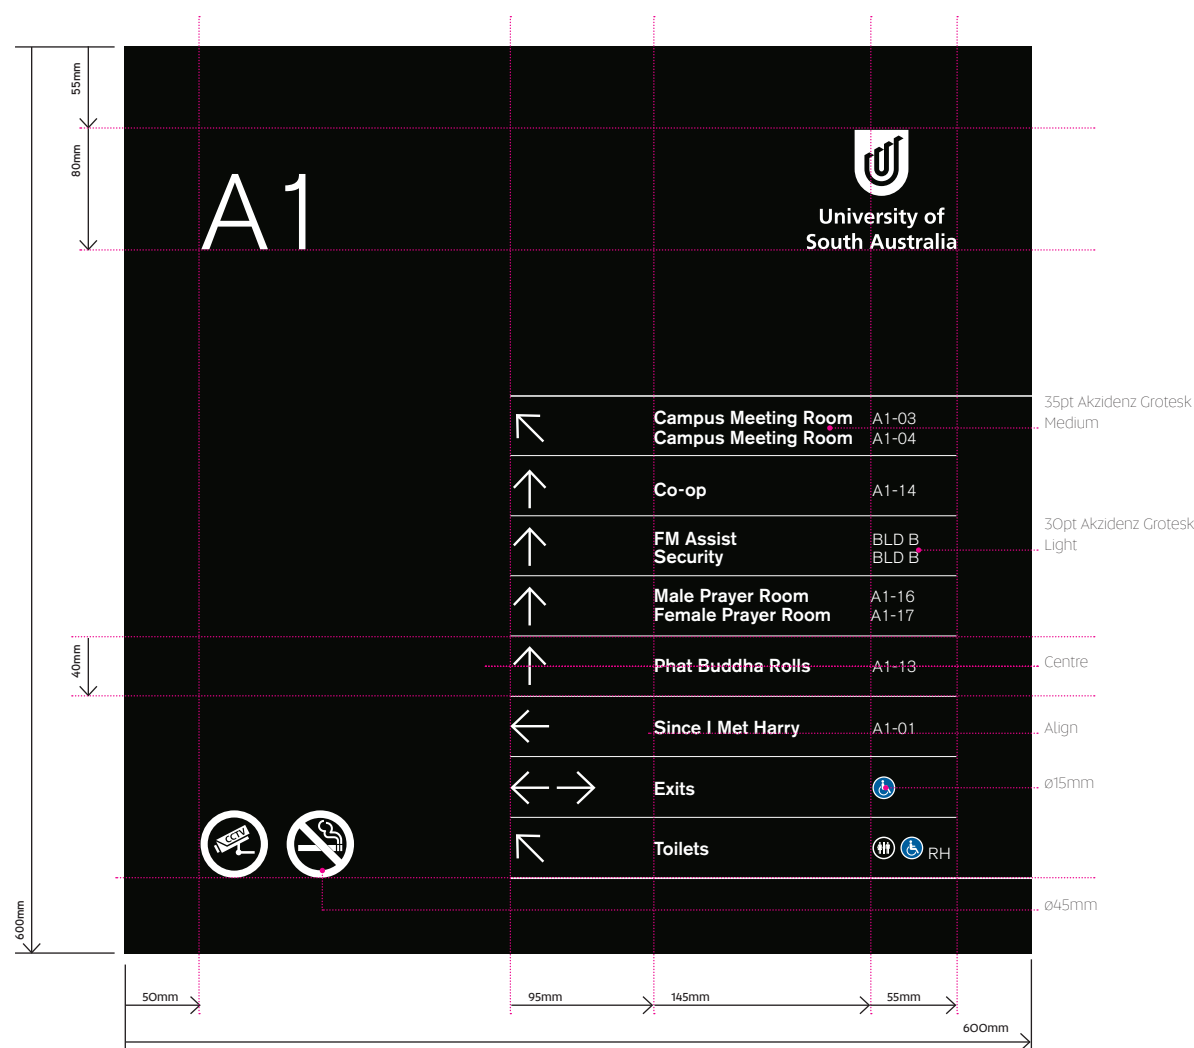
55mm
80mm
A1
University of South Australia

Campus Meeting Room A1-03
Campus Meeting Room A1-04
Co-op A1-14
FM Assist BLD B
Security BLD B
Male Prayer Room A1-16
Female Prayer Room A1-17
Phat Buddha Rolls A1-13
Since I Met Harry A1-01
Exits
Toilets RH

CCTV

35pt Akzidenz Grotesk Medium
30pt Akzidenz Grotesk Light
Centre
Align
ø15mm
ø45mm

40mm
600mm
50mm
95mm
145mm
55mm
600mm